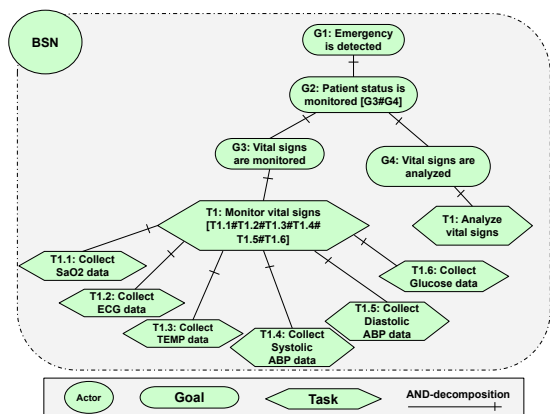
BSN

G1: Emergency is detected

G2: Patient status is monitored [G3#G4]

G3: Vital signs are monitored

G4: Vital signs are analyzed

T1: Monitor vital signs [T1.1#T1.2#T1.3#T1.4#T1.5#T1.6]

T1: Analyze vital signs

T1.1: Collect SaO2 data

T1.2: Collect ECG data

T1.3: Collect TEMP data

T1.4: Collect Systolic ABP data

T1.5: Collect Diastolic ABP data

T1.6: Collect Glucose data

Actor

Goal

Task

AND-decomposition